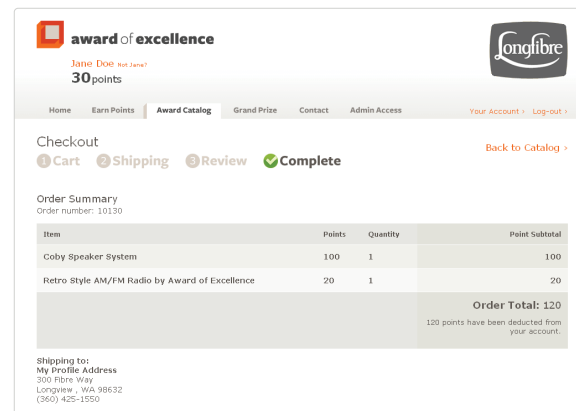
award of excellence

Jane Doe Not Jane?
30 points

Longfibre

Home Earn Points Award Catalog Grand Prize Contact Admin Access

Your Account › Log-out ›

Checkout

1 Cart 2 Shipping 3 Review Complete

Back to Catalog ›

Order Summary
Order number: 10130

| Item | Points | Quantity | Point Subtotal |
|---|---|---|---|
| Coby Speaker System | 100 | 1 | 100 |
| Retro Style AM/FM Radio by Award of Excellence | 20 | 1 | 20 |
| | | | Order Total: 120 |
| | | | 120 points have been deducted from your account. |

Shipping to:
My Profile Address
300 Fibre Way
Longview , WA 98632
(360) 425-1550